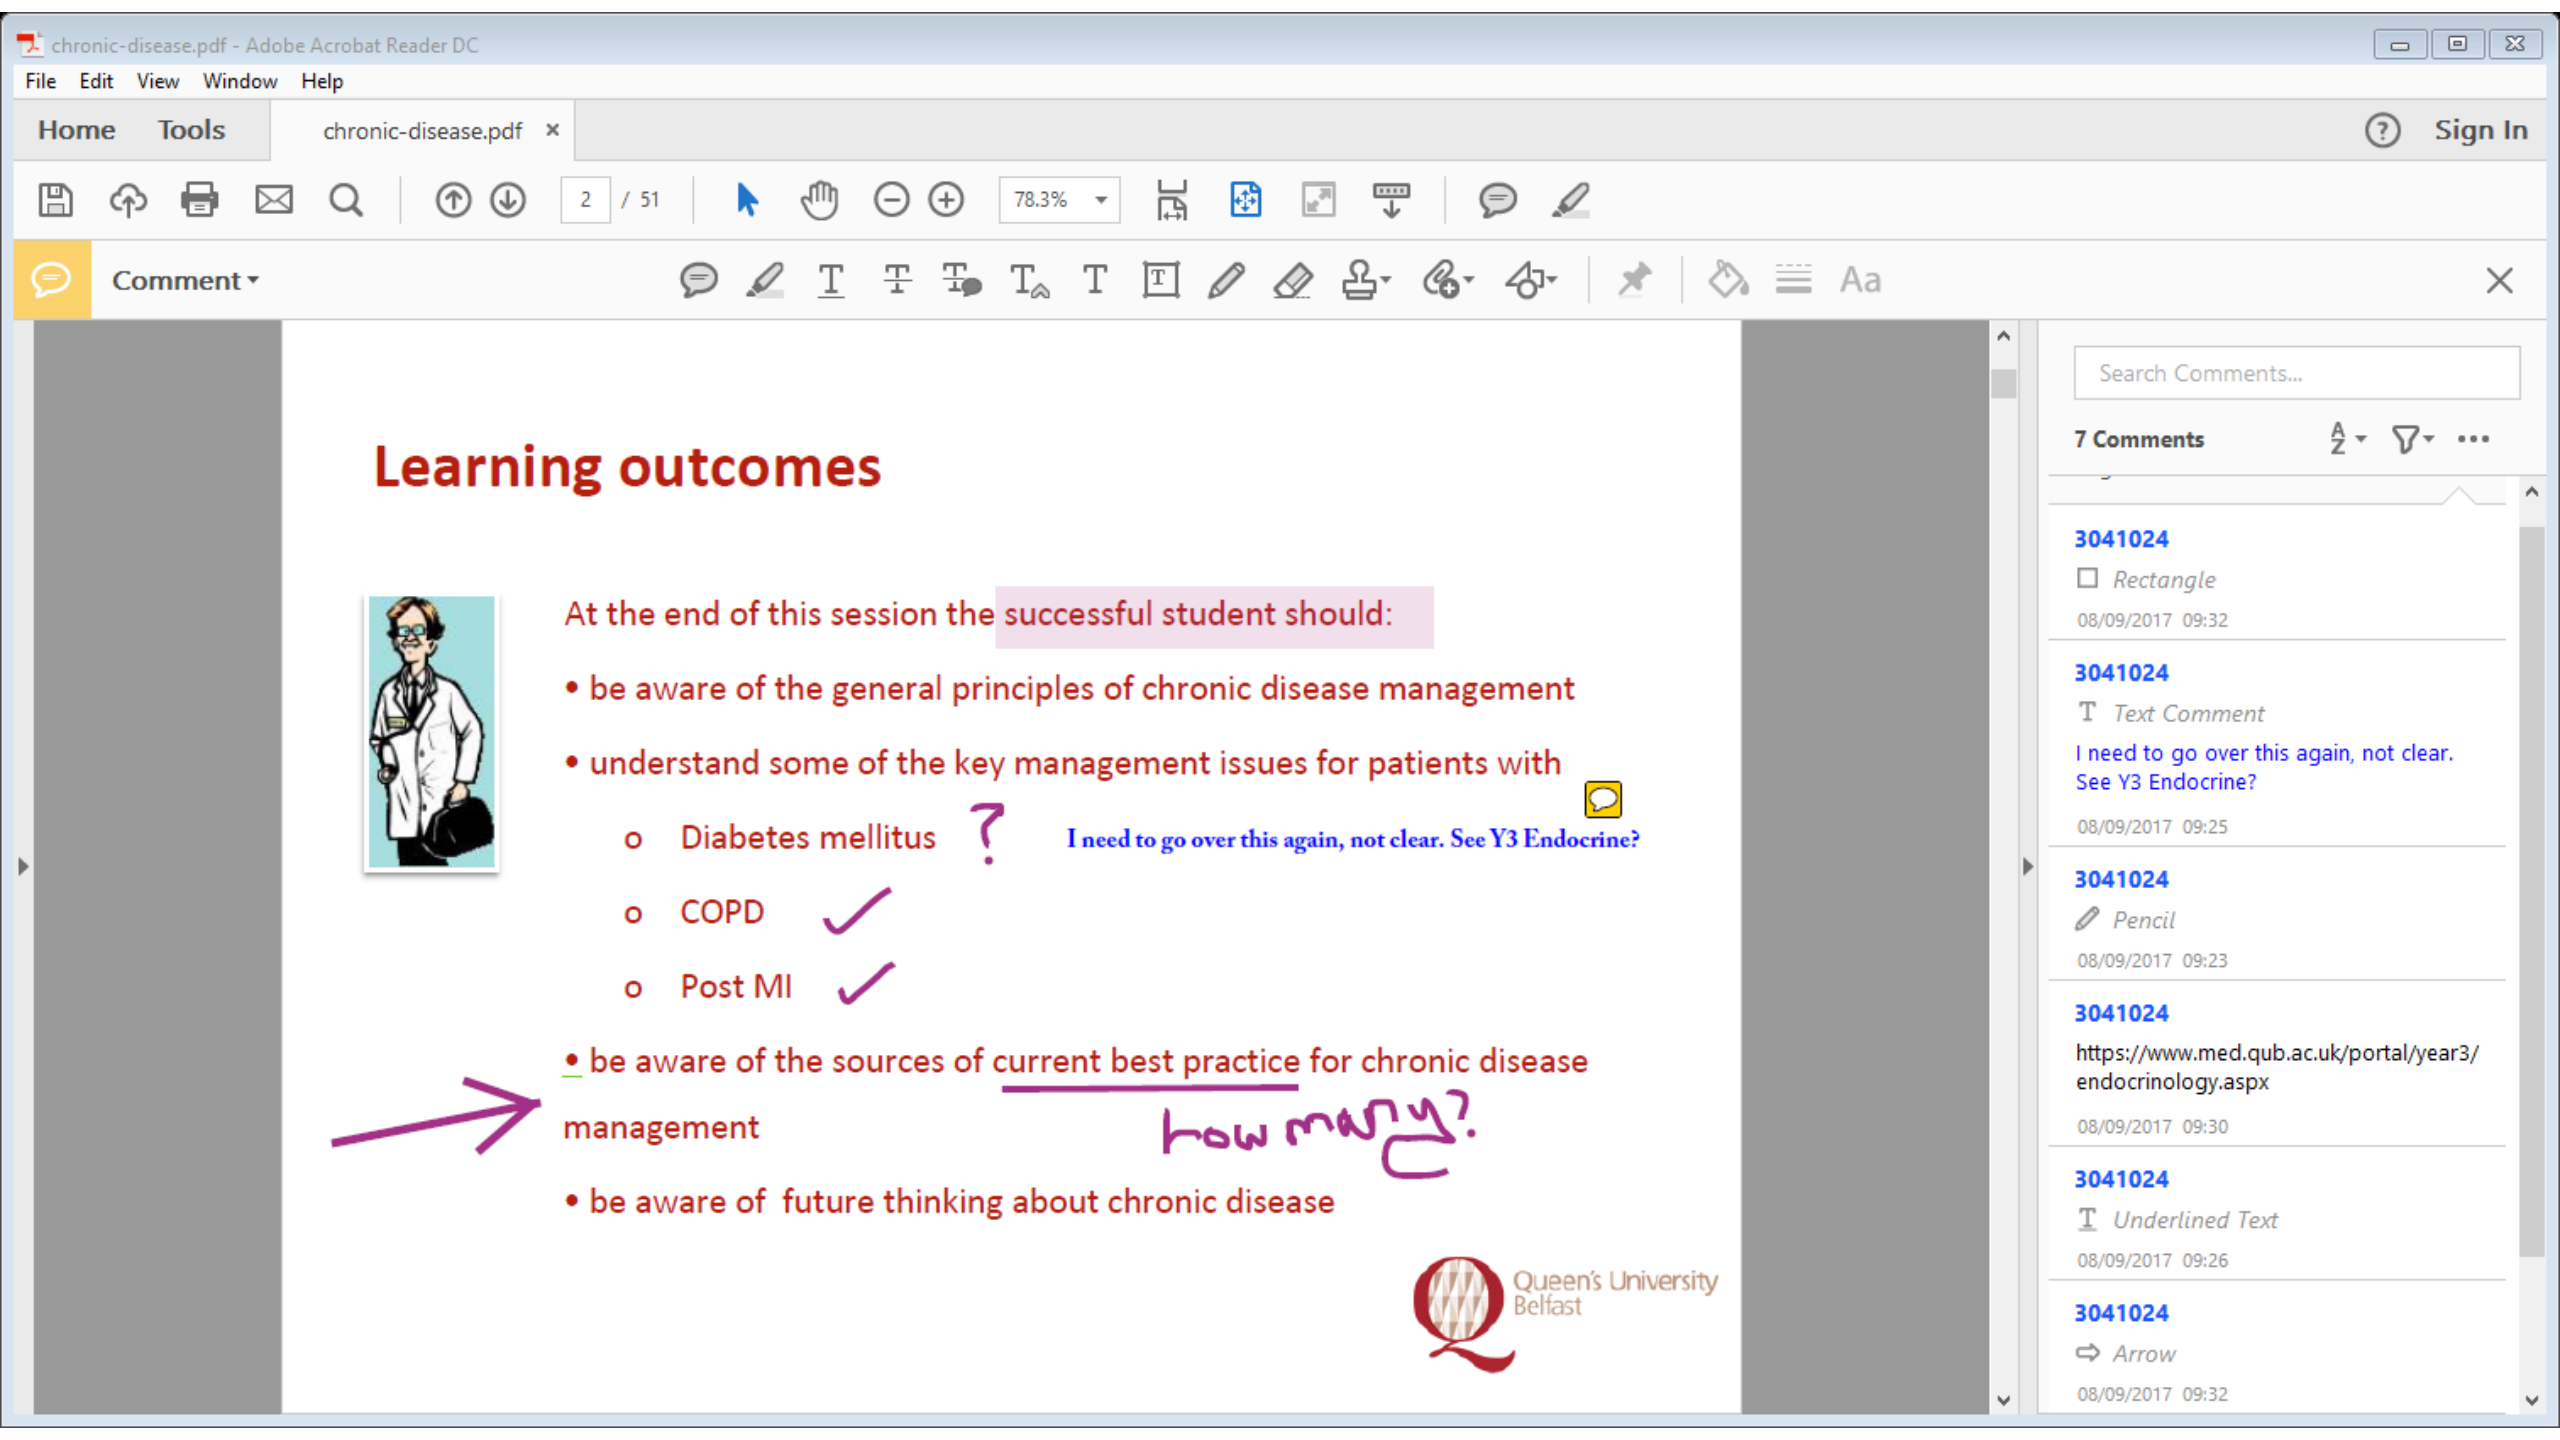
chronic-disease.pdf - Adobe Acrobat Reader DC

File Edit View Window Help

Home Tools chronic-disease.pdf ×

Sign In

2 / 51

78.3%

Comment

Aa

Learning outcomes

At the end of this session the successful student should:

• be aware of the general principles of chronic disease management

• understand some of the key management issues for patients with

o Diabetes mellitus ?

I need to go over this again, not clear. See Y3 Endocrine?

o COPD ✓

o Post MI ✓

• be aware of the sources of current best practice for chronic disease management

how many?

• be aware of future thinking about chronic disease

Queen's University Belfast

Search Comments...

7 Comments

3041024
Rectangle
08/09/2017 09:32

3041024
Text Comment
I need to go over this again, not clear. See Y3 Endocrine?
08/09/2017 09:25

3041024
Pencil
08/09/2017 09:23

3041024
https://www.med.qub.ac.uk/portal/year3/endocrinology.aspx
08/09/2017 09:30

3041024
Underlined Text
08/09/2017 09:26

3041024
Arrow
08/09/2017 09:32